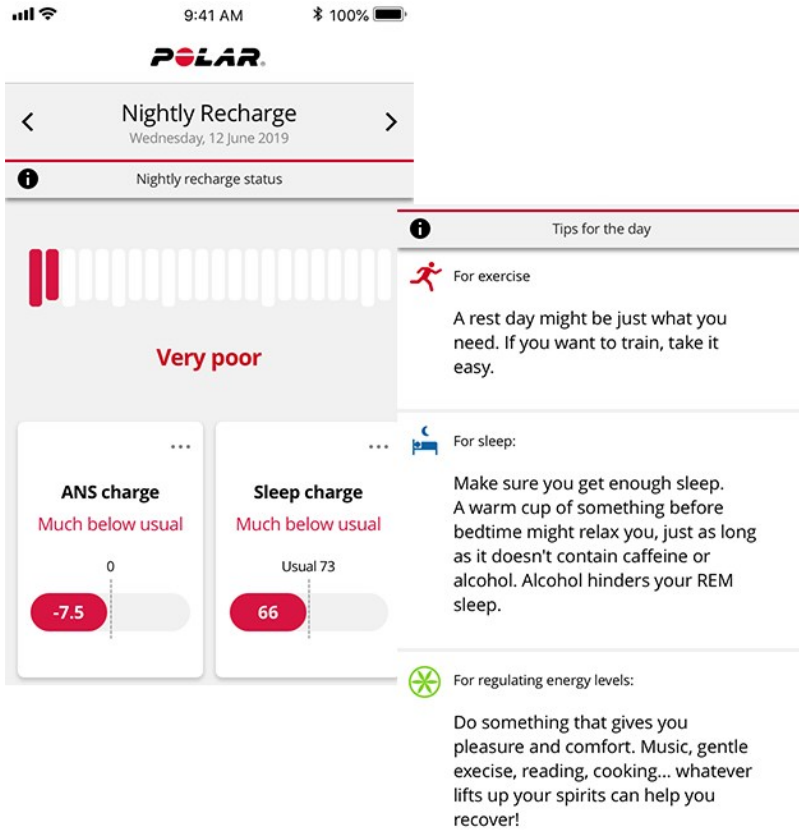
9:41 AM 100%

POLAR.

Nightly Recharge
Wednesday, 12 June 2019

Nightly recharge status

Very poor

...
ANS charge
Much below usual
0
-7.5

...
Sleep charge
Much below usual
Usual 73
66

Tips for the day

For exercise

A rest day might be just what you need. If you want to train, take it easy.

For sleep:

Make sure you get enough sleep. A warm cup of something before bedtime might relax you, just as long as it doesn't contain caffeine or alcohol. Alcohol hinders your REM sleep.

For regulating energy levels:

Do something that gives you pleasure and comfort. Music, gentle execise, reading, cooking... whatever lifts up your spirits can help you recover!